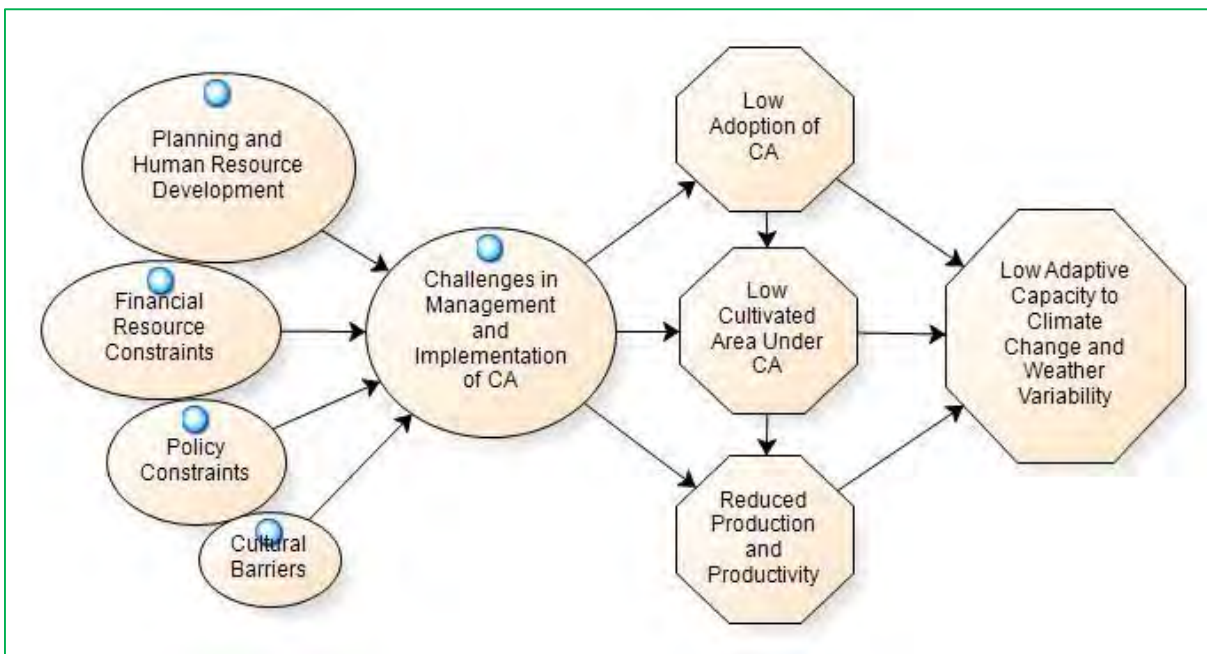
Planning and Human Resource Development

Financial Resource Constraints

Policy Constraints

Cultural Barriers

Challenges in Management and Implementation of CA

Low Adoption of CA

Low Cultivated Area Under CA

Reduced Production and Productivity

Low Adaptive Capacity to Climate Change and Weather Variability